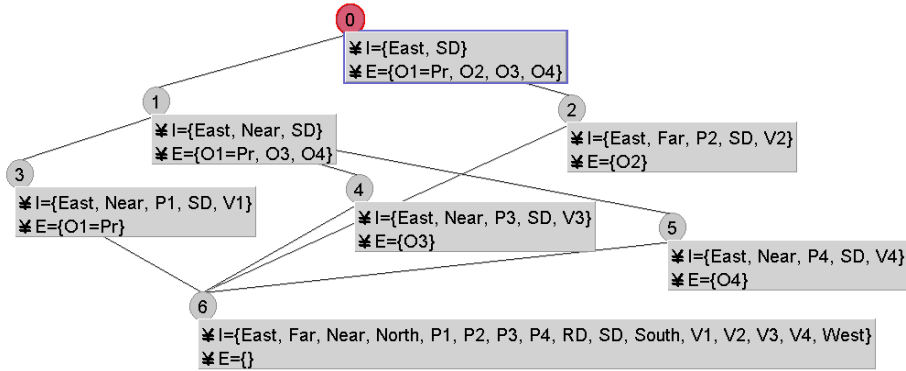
0
¥ I={East, SD}
¥ E={O1=Pr, O2, O3, O4}

1
¥ I={East, Near, SD}
¥ E={O1=Pr, O3, O4}

2
¥ I={East, Far, P2, SD, V2}
¥ E={O2}

3
¥ I={East, Near, P1, SD, V1}
¥ E={O1=Pr}

4
¥ I={East, Near, P3, SD, V3}
¥ E={O3}

5
¥ I={East, Near, P4, SD, V4}
¥ E={O4}

6
¥ I={East, Far, Near, North, P1, P2, P3, P4, RD, SD, South, V1, V2, V3, V4, West}
¥ E={}